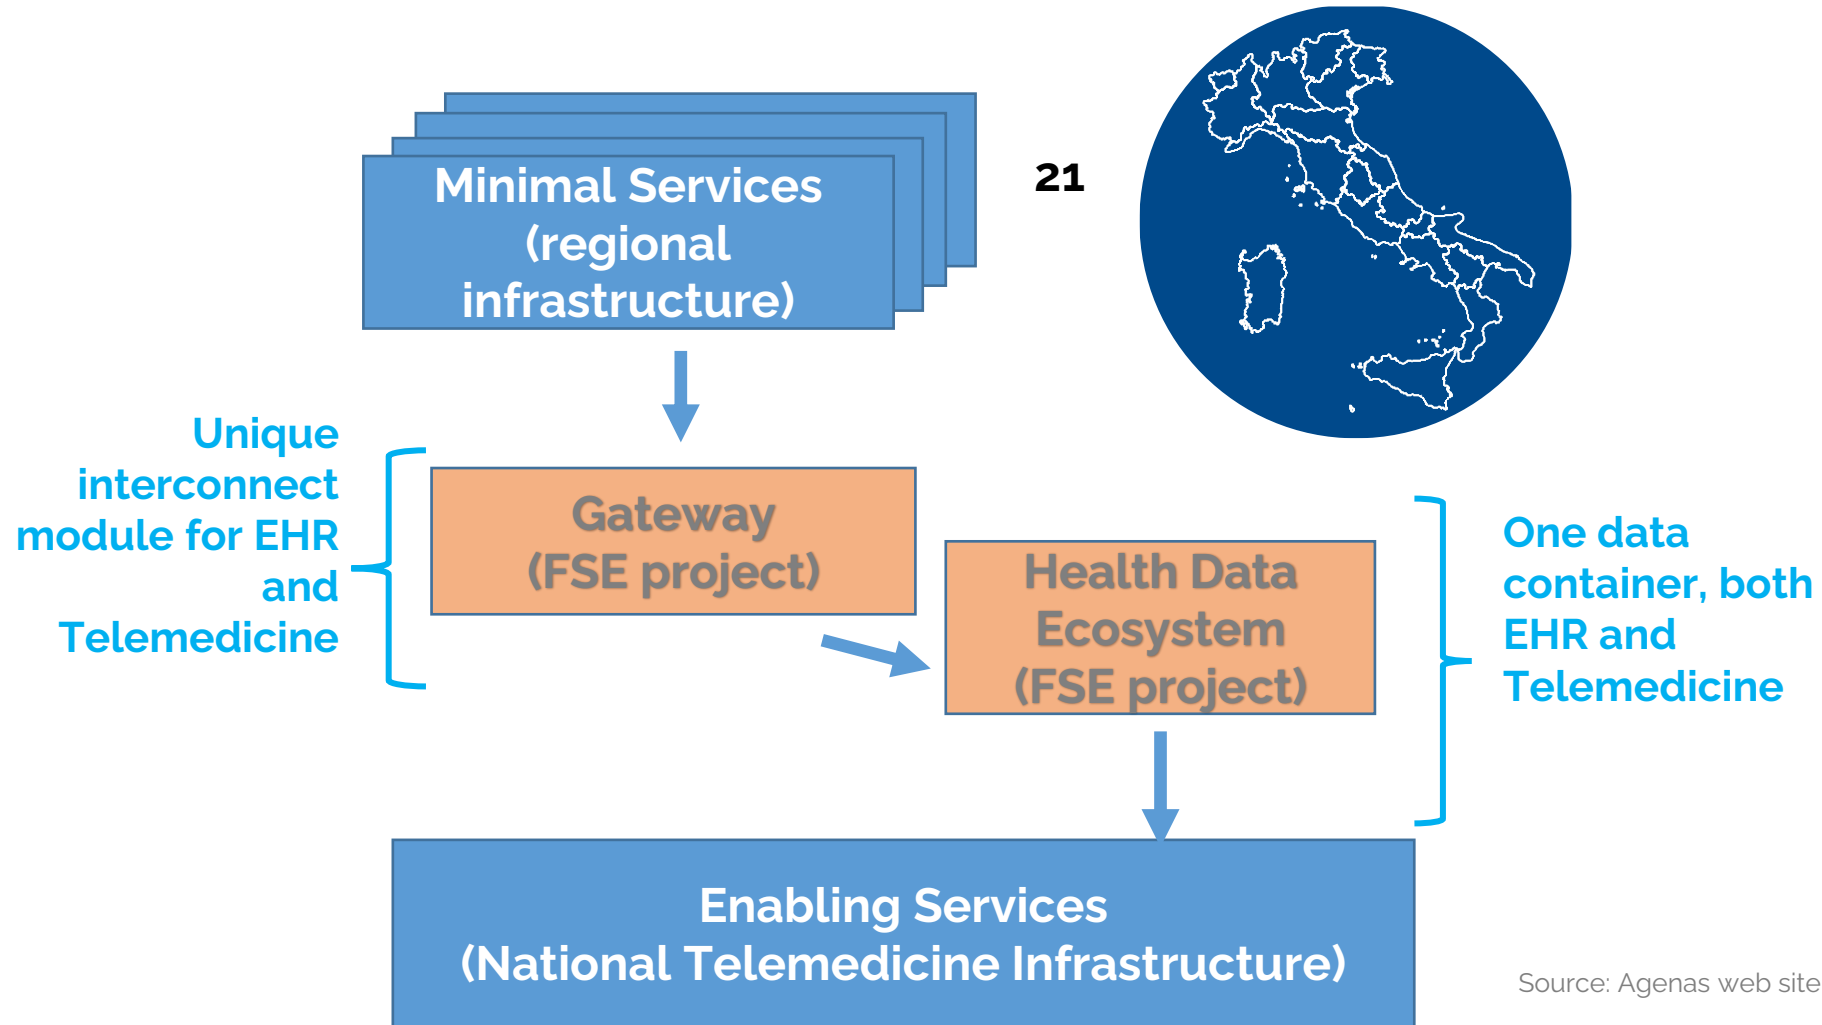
Minimal Services (regional infrastructure)

21

Unique interconnect module for EHR and Telemedicine

Gateway (FSE project)

Health Data Ecosystem (FSE project)

One data container, both EHR and Telemedicine

Enabling Services (National Telemedicine Infrastructure)

Source: Agenas web site